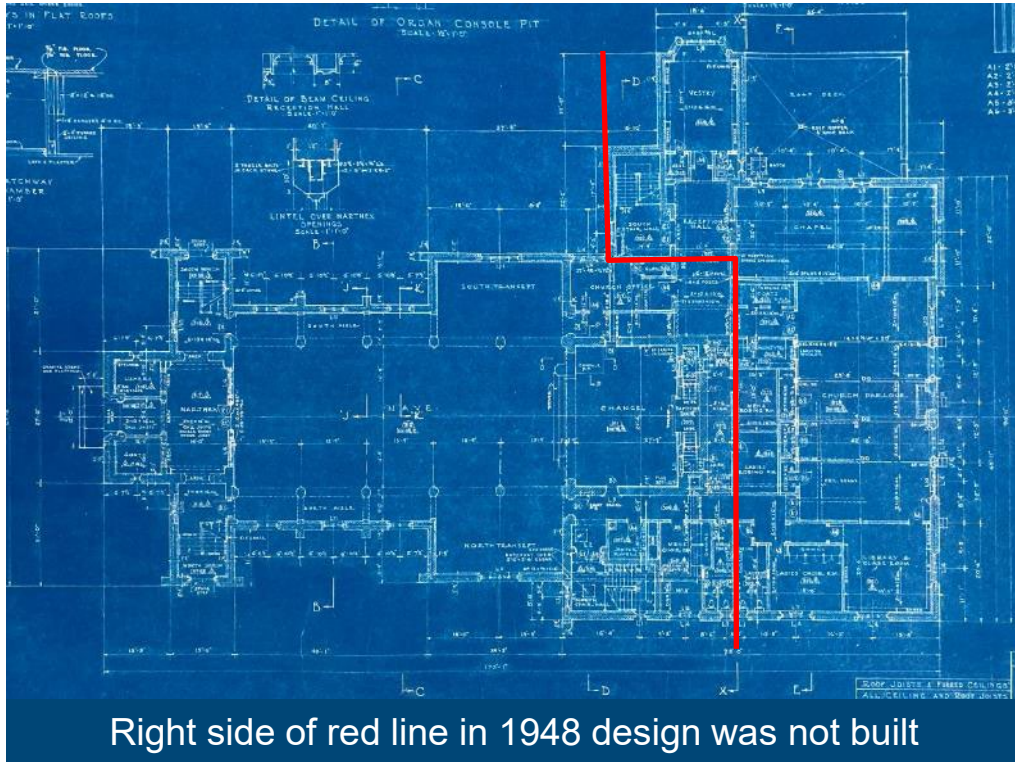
YS IN FLAT ROOFS

DETAIL OF ORGAN CONSOLE PIT

DETAIL OF BEAM CEILING RECEPTION HALL

LINTEL OVER NARTHEX OPENINGS

ATCHWAY AMBER

VESTRY

CHAPEL

RECEPTION HALL

SOUTH TRANSEPT

CHURCH OFFICE

SOUTH AISLE

NARTHEX

NAVE

CHANCEL

CHURCH PARLOUR

NORTH AISLE

NORTH TRANSEPT

LIBRARY & CLASS ROOM

C

D

X

E

B

ROOF JOISTS & FURRED CEILINGS
ALL CEILING AND ROOF JOISTS

Right side of red line in 1948 design was not built